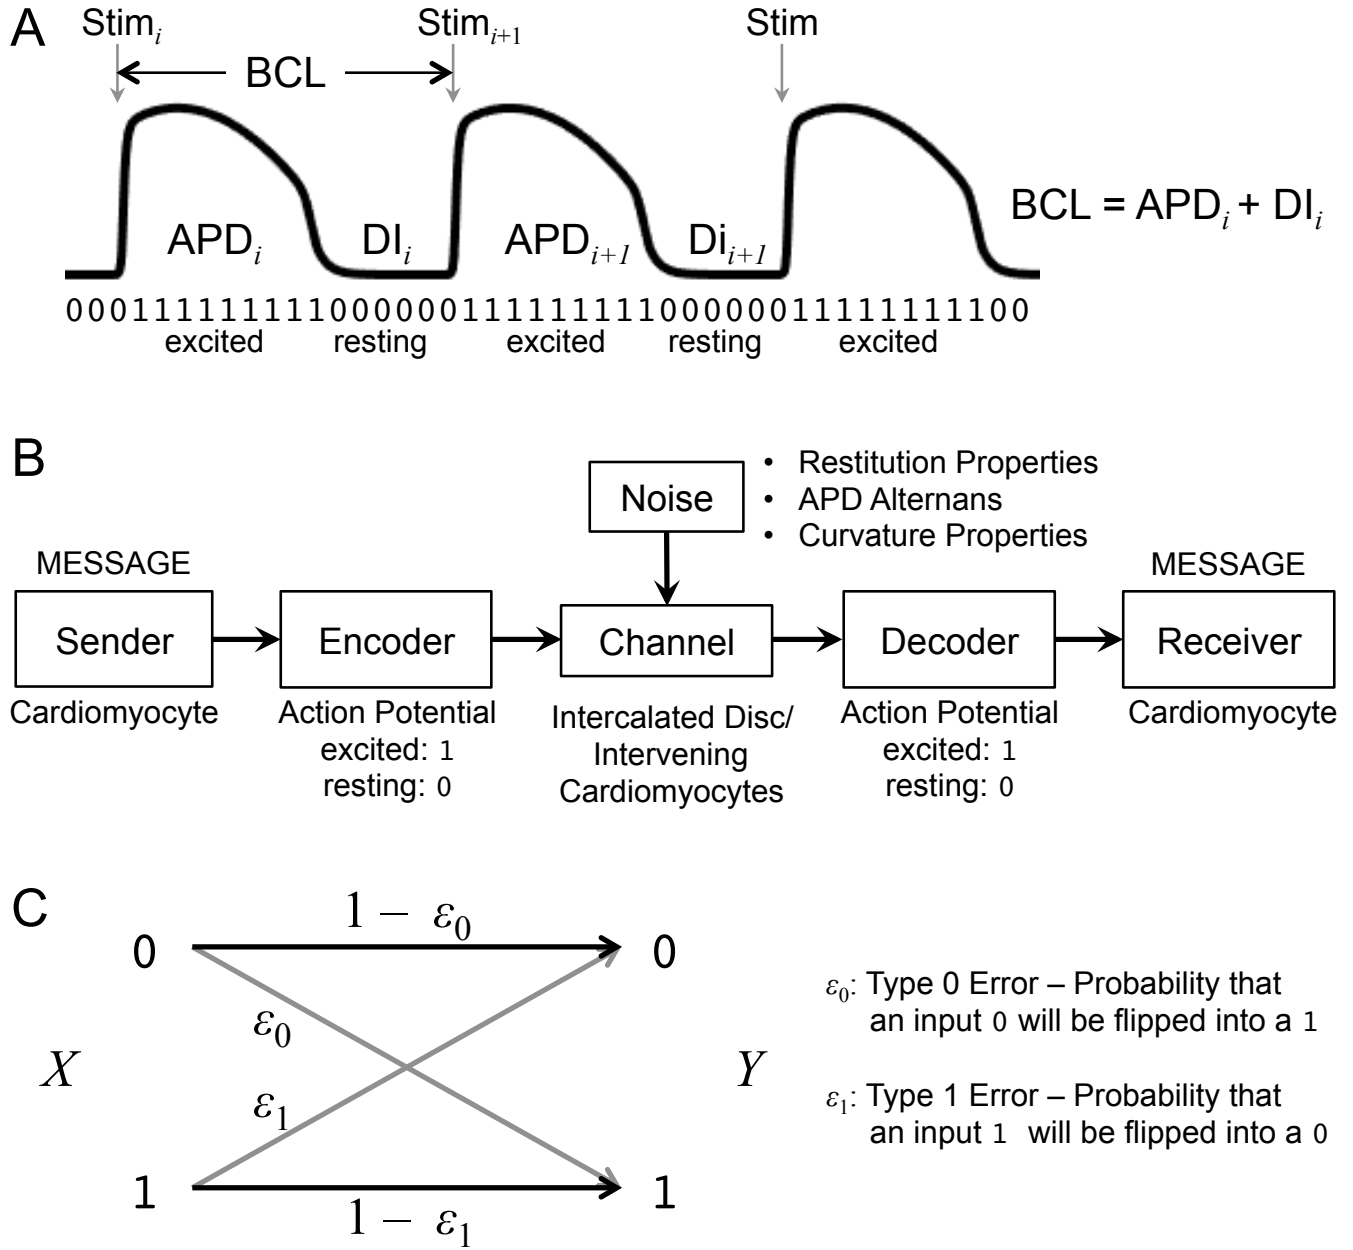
A

Stim$_i$ Stim$_{i+1}$ Stim

BCL

APD$_i$ DI$_i$ APD$_{i+1}$ Di$_{i+1}$

BCL = APD$_i$ + DI$_i$

00011111111100000011111111100000011111111100

excited resting excited resting excited

B

Noise

• Restitution Properties
• APD Alternans
• Curvature Properties

MESSAGE

Sender

Cardiomyocyte

Encoder

Action Potential
excited: 1
resting: 0

Channel

Intercalated Disc/
Intervening
Cardiomyocytes

Decoder

Action Potential
excited: 1
resting: 0

MESSAGE

Receiver

Cardiomyocyte

C

$1-\varepsilon_0$

0 0

$\varepsilon_0$

$X$ $Y$

$\varepsilon_1$

1 1

$1-\varepsilon_1$

$\varepsilon_0$: Type 0 Error – Probability that an input 0 will be flipped into a 1

$\varepsilon_1$: Type 1 Error – Probability that an input 1 will be flipped into a 0